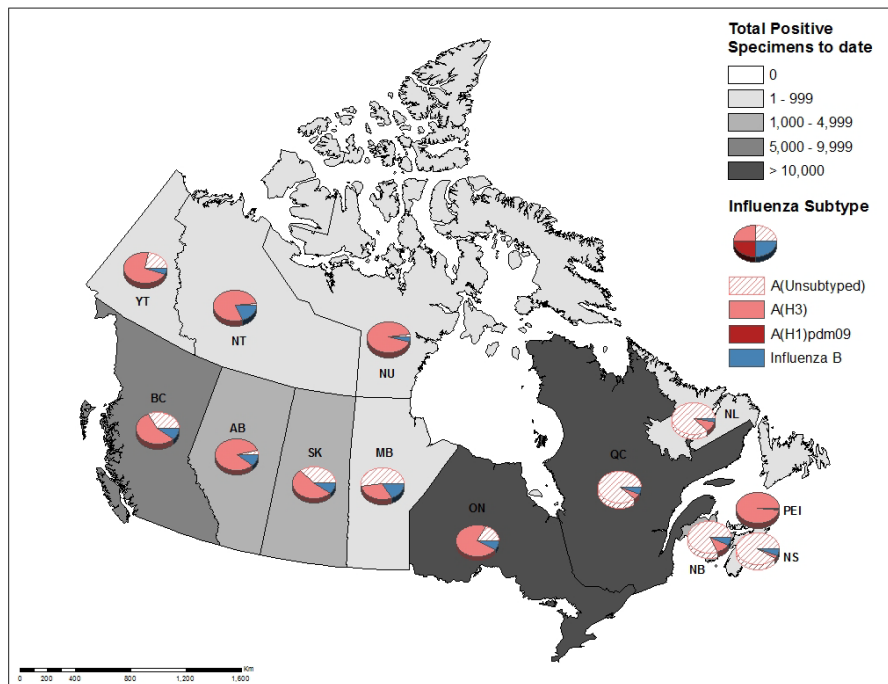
Total Positive Specimens to date

0
1 - 999
1,000 - 4,999
5,000 - 9,999
> 10,000

Influenza Subtype

A(Unsubtyped)
A(H3)
A(H1)pdm09
Influenza B

YT
NT
NU
BC
AB
SK
MB
ON
QC
NL
PEI
NB
NS

Km
0 200 400 800 1,200 1,600